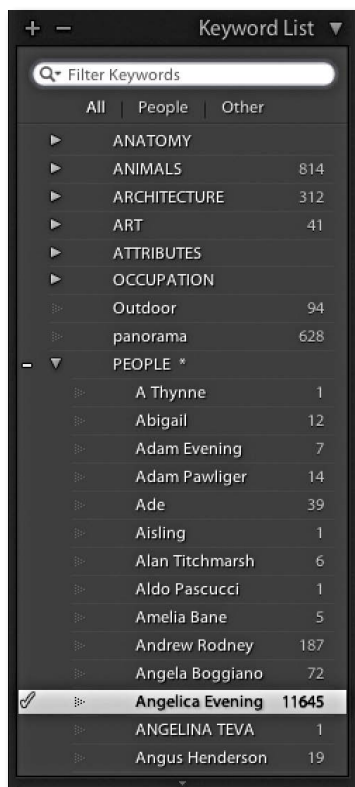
+ − Keyword List ▼

Filter Keywords

All | People | Other

| | |
|---|---|
| ANATOMY | |
| ANIMALS | 814 |
| ARCHITECTURE | 312 |
| ART | 41 |
| ATTRIBUTES | |
| OCCUPATION | |
| Outdoor | 94 |
| panorama | 628 |
| PEOPLE * | |
| A Thynne | 1 |
| Abigail | 12 |
| Adam Evening | 7 |
| Adam Pawliger | 14 |
| Ade | 39 |
| Aisling | 1 |
| Alan Titchmarsh | 6 |
| Aldo Pascucci | 1 |
| Amelia Bane | 5 |
| Andrew Rodney | 187 |
| Angela Boggiano | 72 |
| Angelica Evening | 11645 |
| ANGELINA TEVA | 1 |
| Angus Henderson | 19 |